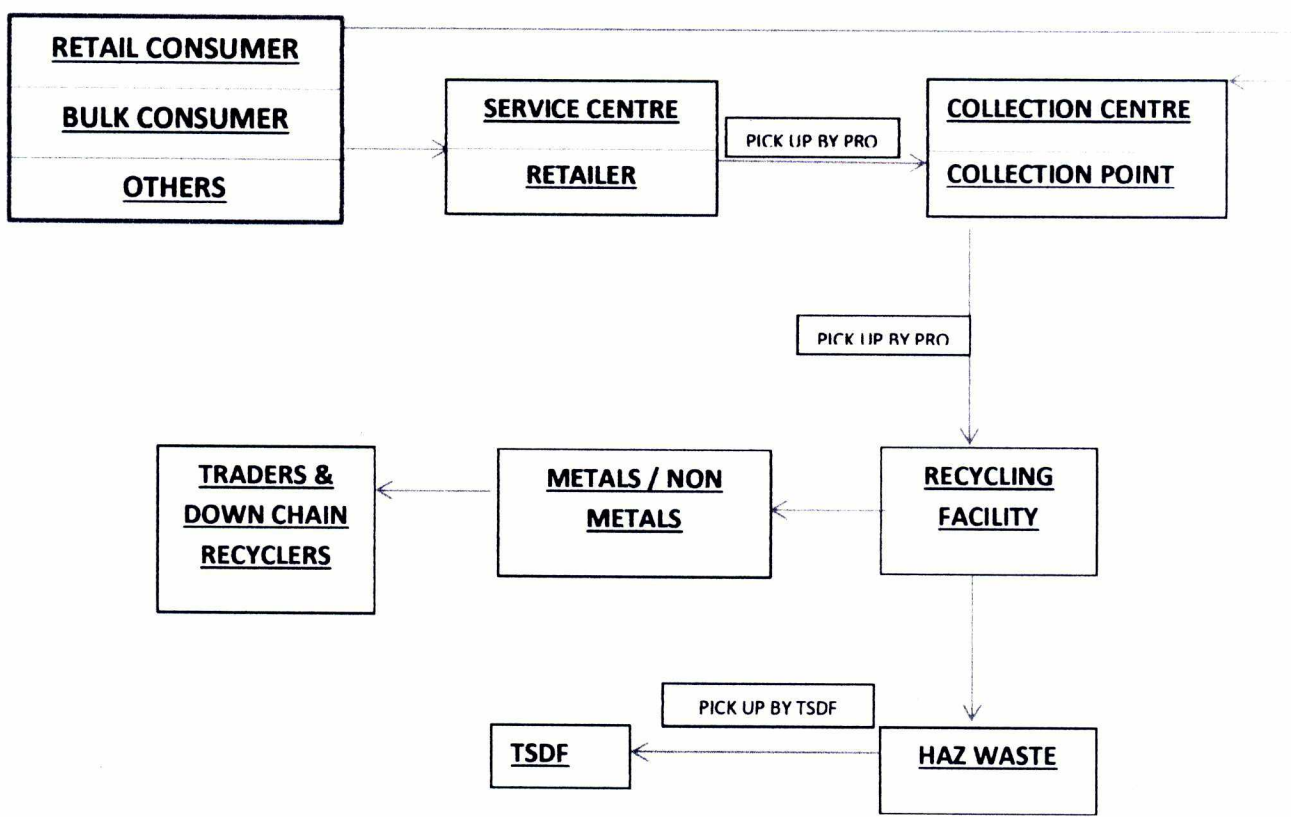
RETAIL CONSUMER

BULK CONSUMER

OTHERS

SERVICE CENTRE

RETAILER

PICK UP BY PRO

COLLECTION CENTRE

COLLECTION POINT

PICK UP BY PRO

TRADERS & DOWN CHAIN RECYCLERS

METALS / NON METALS

RECYCLING FACILITY

PICK UP BY TSDF

TSDF

HAZ WASTE